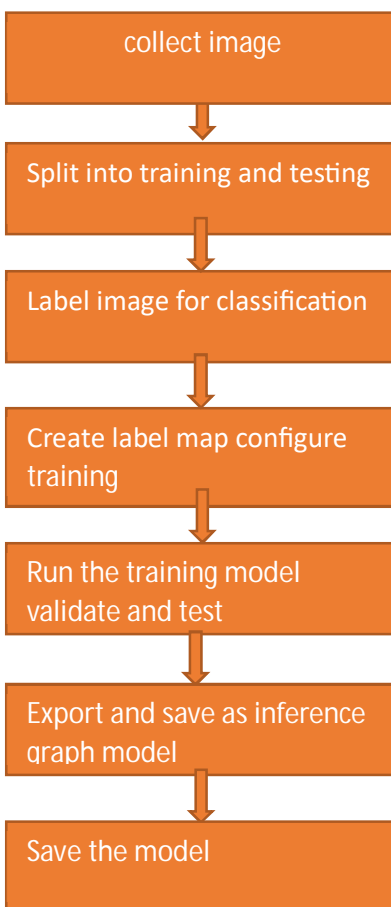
collect image

Split into training and testing

Label image for classification

Create label map configure training

Run the training model validate and test

Export and save as inference graph model

Save the model